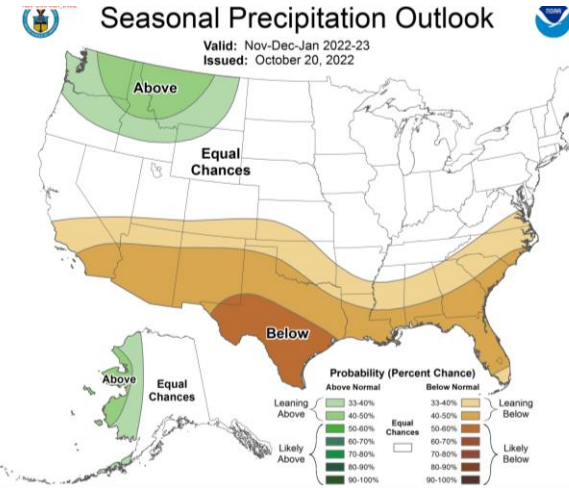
Seasonal Precipitation Outlook
Valid: Nov-Dec-Jan 2022-23
Issued: October 20, 2022

NOAA

Above

Equal Chances

Below

Above

Equal Chances

Probability (Percent Chance)

Above Normal
Below Normal

Leaning Above
33-40%
40-50%

Likely Above
50-60%
60-70%
70-80%
80-90%
90-100%

Equal Chances

33-40%
40-50%
Leaning Below

50-60%
60-70%
70-80%
80-90%
90-100%
Likely Below